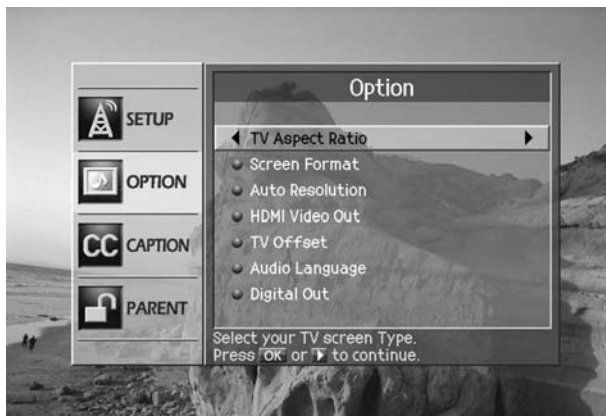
SETUP

OPTION

CC CAPTION

PARENT

Option

TV Aspect Ratio

Screen Format

Auto Resolution

HDMI Video Out

TV Offset

Audio Language

Digital Out

Select your TV screen Type.
Press OK or ▶ to continue.